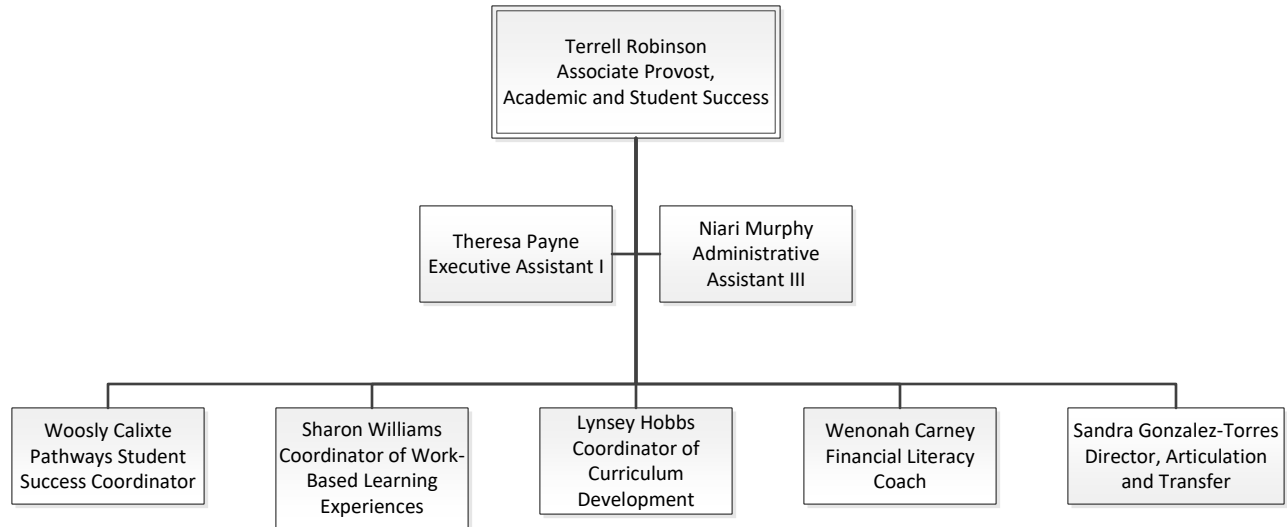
Terrell Robinson
Associate Provost,
Academic and Student Success

Theresa Payne
Executive Assistant I

Niari Murphy
Administrative
Assistant III

Woosly Calixte
Pathways Student
Success Coordinator

Sharon Williams
Coordinator of Work-Based Learning
Experiences

Lynsey Hobbs
Coordinator of
Curriculum
Development

Wenonah Carney
Financial Literacy
Coach

Sandra Gonzalez-Torres
Director, Articulation
and Transfer